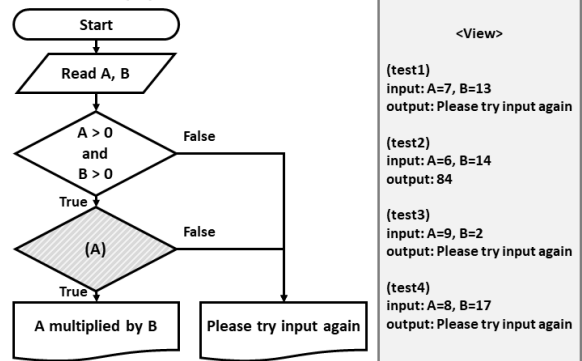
Start

Read A, B

A > 0
and
B > 0

False

True

(A)

False

True

A multiplied by B

Please try input again

<View>

(test1)
input: A=7, B=13
output: Please try input again

(test2)
input: A=6, B=14
output: 84

(test3)
input: A=9, B=2
output: Please try input again

(test4)
input: A=8, B=17
output: Please try input again